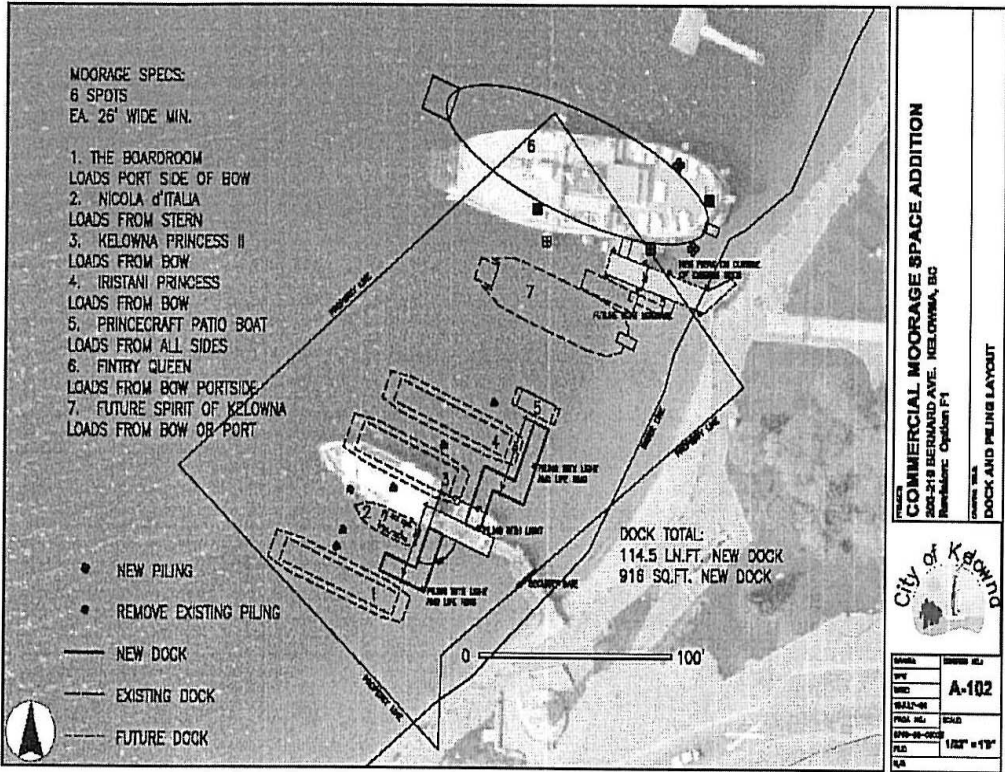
MOORAGE SPECS:
6 SPOTS
EA. 26' WIDE MIN.

1. THE BOARDROOM
LOADS PORT SIDE OF BOW
2. NICOLA d'ITALIA
LOADS FROM STERN
3. KELOWNA PRINCESS II
LOADS FROM BOW
4. IRISTANI PRINCESS
LOADS FROM BOW
5. PRINCECRAFT PATIO BOAT
LOADS FROM ALL SIDES
6. FINTRY QUEEN
LOADS FROM BOW PORTSIDE
7. FUTURE SPIRIT OF KELOWNA
LOADS FROM BOW OR PORT

6

7

5

4

3

2

1

PROPERTY LINE

PROPERTY LINE

PROPERTY LINE

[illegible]

FUTURE BOW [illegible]

PILING WITH LIGHT AND LIFE RING

PILING WITH LIGHT

PILING WITH LIGHT AND LIFE RING

SECURITY GATE

DOCK TOTAL:
114.5 LN.FT. NEW DOCK
916 SQ.FT. NEW DOCK

0 100'

NEW PILING

REMOVE EXISTING PILING

NEW DOCK

EXISTING DOCK

FUTURE DOCK

PROJECT
COMMERCIAL MOORAGE SPACE ADDITION
200-218 BERNARD AVE. KELOWNA, BC
Revision: Option F1

DRAWING TITLE
DOCK AND PILING LAYOUT

City of Kelowna

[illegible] | DRAWING NO.
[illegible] | A-102
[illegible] |
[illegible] | SCALE
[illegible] | 1/32" = 1'0"
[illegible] |